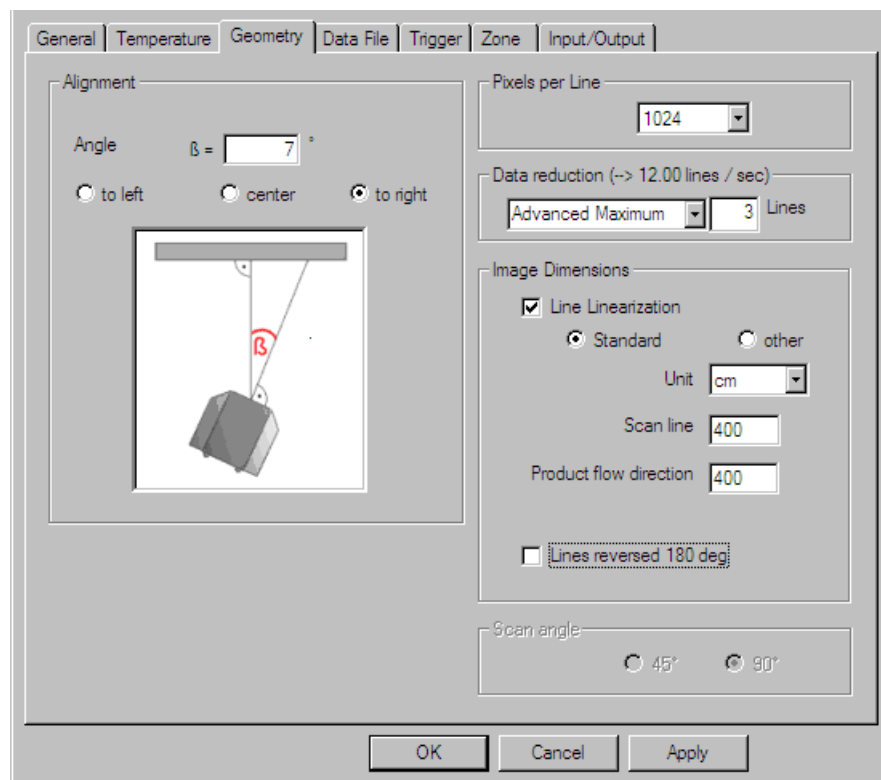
General | Temperature | Geometry | Data File | Trigger | Zone | Input/Output

Alignment

Angle ß = 7 °

to left center to right

ß

Pixels per Line

1024

Data reduction (--> 12.00 lines / sec)

Advanced Maximum 3 Lines

Image Dimensions

Line Linearization

Standard other

Unit cm

Scan line 400

Product flow direction 400

Lines reversed 180 deg

Scan angle

45° 90°

OK Cancel Apply